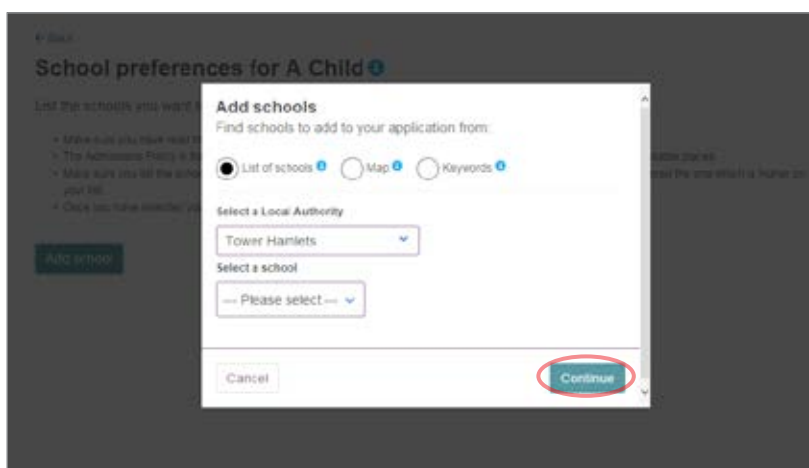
← Back

School preferences for A Child

List the schools you want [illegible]

Make sure you have read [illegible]
The Admissions Policy is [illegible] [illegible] places
Make sure you list the school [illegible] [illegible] the one which is higher on your list
Once you have selected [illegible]

Add school

Add schools

Find schools to add to your application from:

List of schools
Map
Keywords

Select a Local Authority

Tower Hamlets

Select a school

--- Please select ---

Cancel

Continue